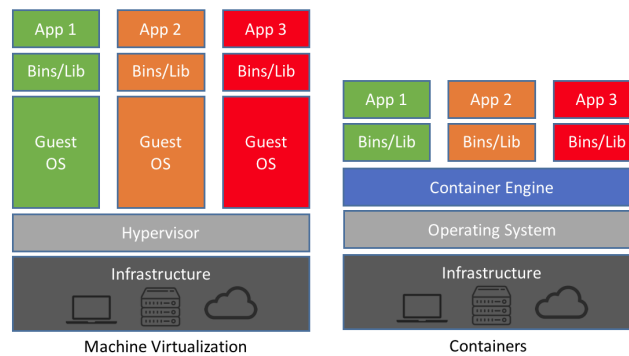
App 1
App 2
App 3
Bins/Lib
Bins/Lib
Bins/Lib
Guest OS
Guest OS
Guest OS
Hypervisor
Infrastructure
Machine Virtualization

App 1
App 2
App 3
Bins/Lib
Bins/Lib
Bins/Lib
Container Engine
Operating System
Infrastructure
Containers